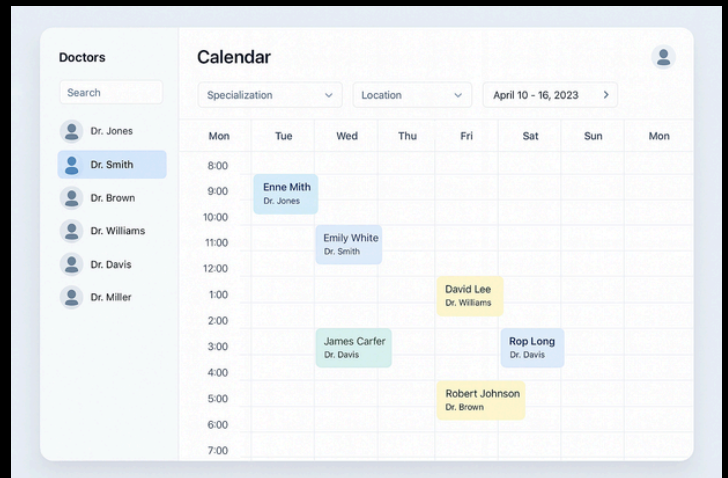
Doctors

Search

Dr. Jones
Dr. Smith
Dr. Brown
Dr. Williams
Dr. Davis
Dr. Miller

Calendar

Specialization
Location
April 10 - 16, 2023

| Mon | Tue | Wed | Thu | Fri | Sat | Sun | Mon |
|---|---|---|---|---|---|---|---|
| 8:00 | | | | | | | |
| 9:00 | Enne Mith Dr. Jones | | | | | | |
| 10:00 | | | | | | | |
| 11:00 | | Emily White Dr. Smith | | | | | |
| 12:00 | | | | | | | |
| 1:00 | | | | David Lee Dr. Williams | | | |
| 2:00 | | | | | | | |
| 3:00 | | James Carfer Dr. Davis | | | Rop Long Dr. Davis | | |
| 4:00 | | | | | | | |
| 5:00 | | | | Robert Johnson Dr. Brown | | | |
| 6:00 | | | | | | | |
| 7:00 | | | | | | | |